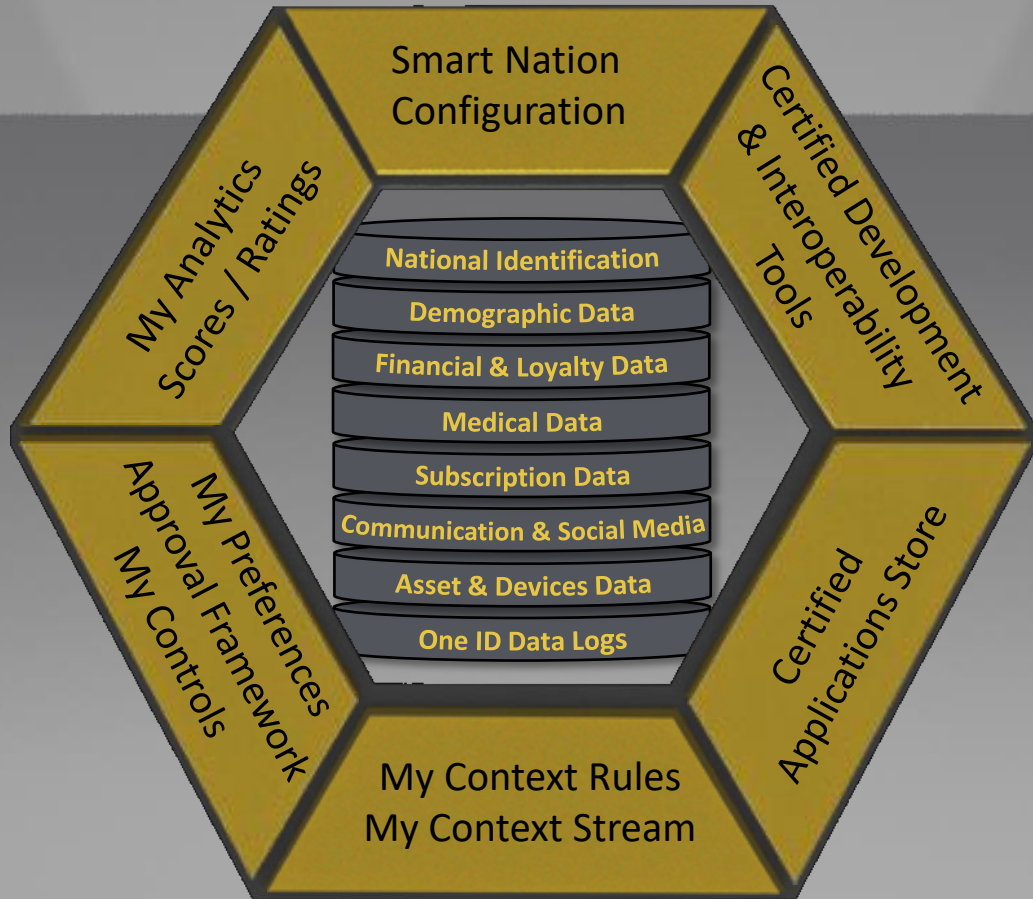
Smart Nation Configuration

Certified Development & Interoperability Tools

Certified Applications Store

My Context Rules
My Context Stream

My Preferences
Approval Framework
My Controls

My Analytics
Scores / Ratings

National Identification
Demographic Data
Financial & Loyalty Data
Medical Data
Subscription Data
Communication & Social Media
Asset & Devices Data
One ID Data Logs